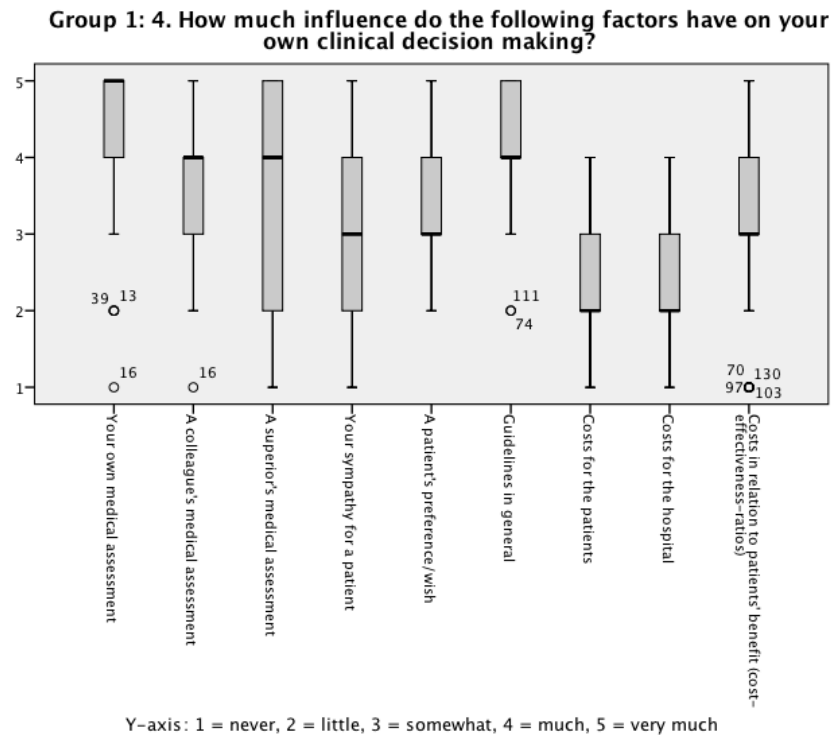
Group 1: 4. How much influence do the following factors have on your own clinical decision making?

5
4
3
2
1

39 13
16
16
111
74
70 130
97 103

Your own medical assessment
A colleague's medical assessment
A superior's medical assessment
Your sympathy for a patient
A patient's preference/wish
Guidelines in general
Costs for the patients
Costs for the hospital
Costs in relation to patients' benefit (cost-effectiveness-ratios)

Y-axis: 1 = never, 2 = little, 3 = somewhat, 4 = much, 5 = very much